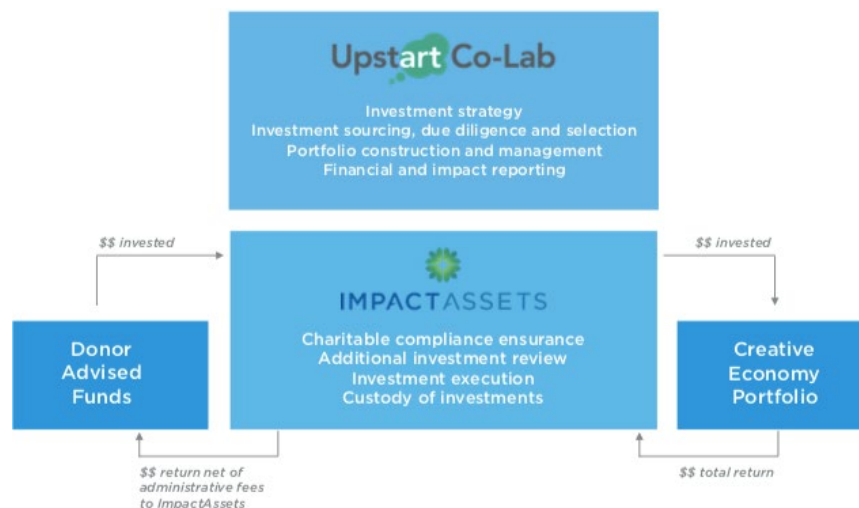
Upstart Co-Lab

Investment strategy
Investment sourcing, due diligence and selection
Portfolio construction and management
Financial and impact reporting

$$ invested

IMPACTASSETS

Charitable compliance ensurance
Additional investment review
Investment execution
Custody of investments

$$ invested

Donor Advised Funds

Creative Economy Portfolio

$$ return net of administrative fees to ImpactAssets

$$ total return